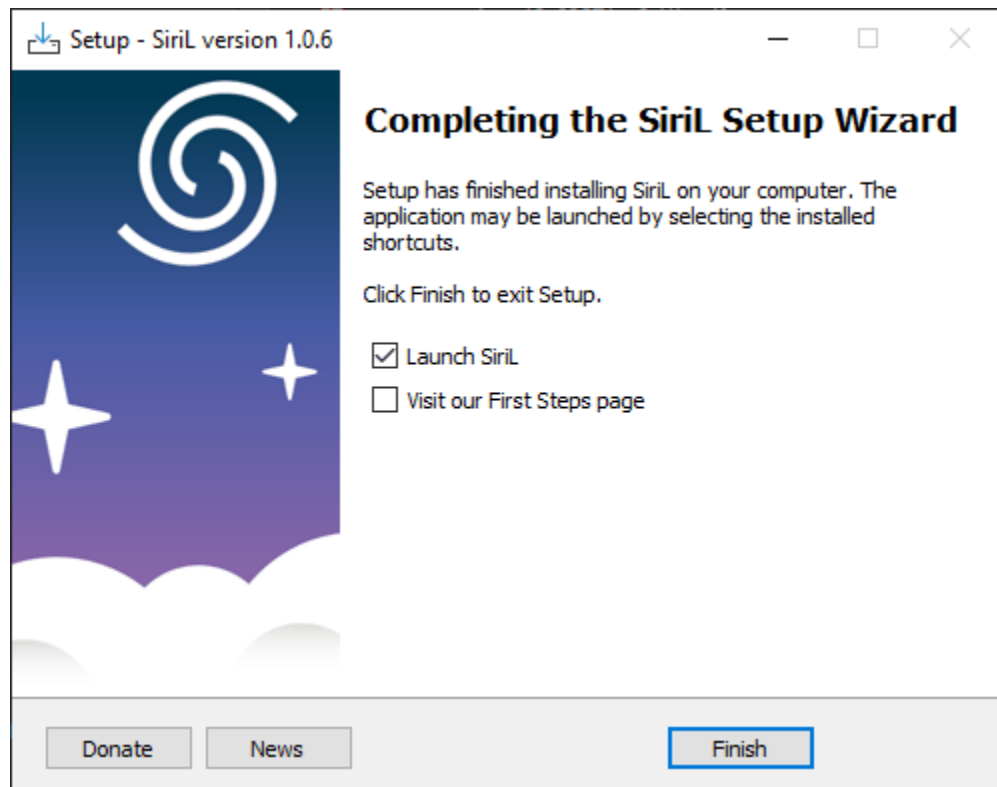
Setup - SiriL version 1.0.6

Completing the SiriL Setup Wizard

Setup has finished installing SiriL on your computer. The application may be launched by selecting the installed shortcuts.

Click Finish to exit Setup.

Launch SiriL

Visit our First Steps page

Donate

News

Finish